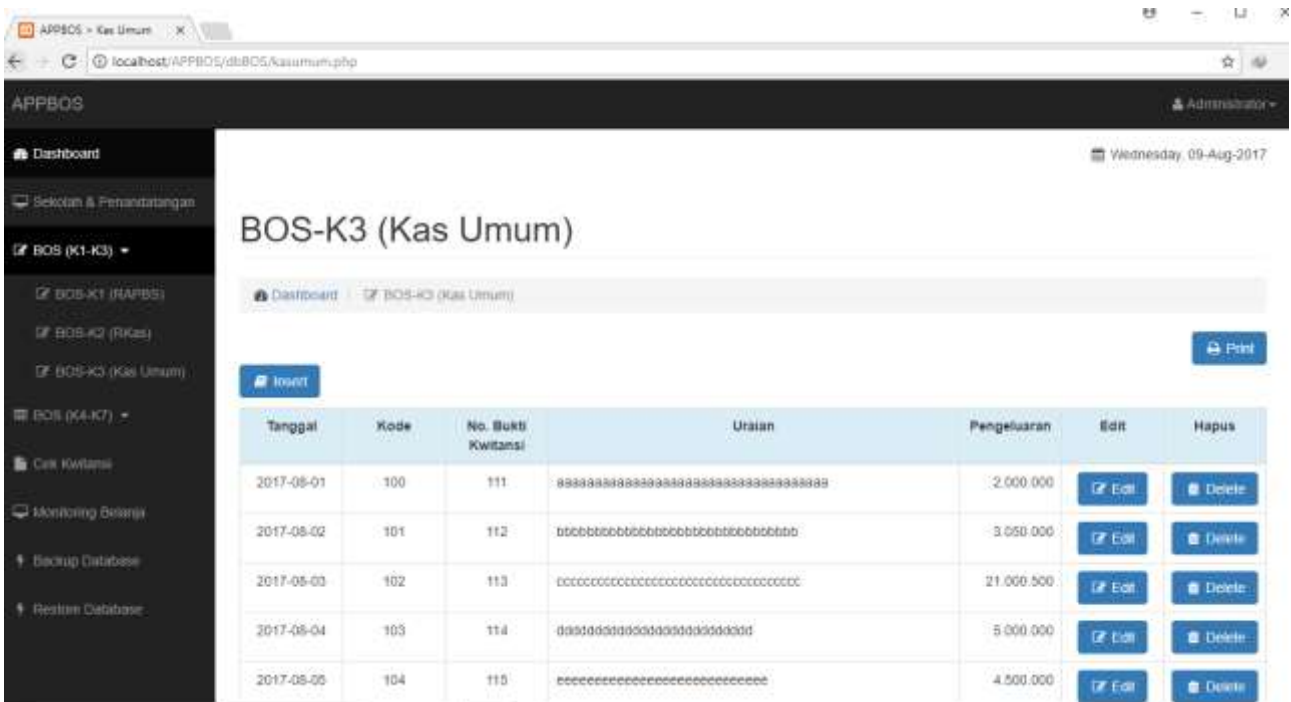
APPBOS > Kas Umum ×

localhost/APPBOS/dbBOS/kasumum.php

APPBOS

Administrator

Dashboard

Sekolah & Penandatangan

BOS (K1-K3)

BOS-K1 (RAPBS)

BOS-K2 (RKas)

BOS-K3 (Kas Umum)

BOS (K4-K7)

Cek Kwitansi

Monitoring Belanja

Backup Database

Restore Database

Wednesday, 09-Aug-2017

BOS-K3 (Kas Umum)

Dashboard / BOS-K3 (Kas Umum)

Print

Insert

| Tanggal | Kode | No. Bukti Kwitansi | Uraian | Pengeluaran | Edit | Hapus |
|---|---|---|---|---|---|---|
| 2017-08-01 | 100 | 111 | aaaaaaaaaaaaaaaaaaaaaaaaaaaaaaaaaaa | 2.000.000 | Edit | Delete |
| 2017-08-02 | 101 | 112 | bbbbbbbbbbbbbbbbbbbbbbbbbbbbbbbb | 3.050.000 | Edit | Delete |
| 2017-08-03 | 102 | 113 | cccccccccccccccccccccccccccccccccccc | 21.000.500 | Edit | Delete |
| 2017-08-04 | 103 | 114 | dddddddddddddddddddddddddd | 5.000.000 | Edit | Delete |
| 2017-08-05 | 104 | 115 | eeeeeeeeeeeeeeeeeeeeeeeeeeeeee | 4.500.000 | Edit | Delete |